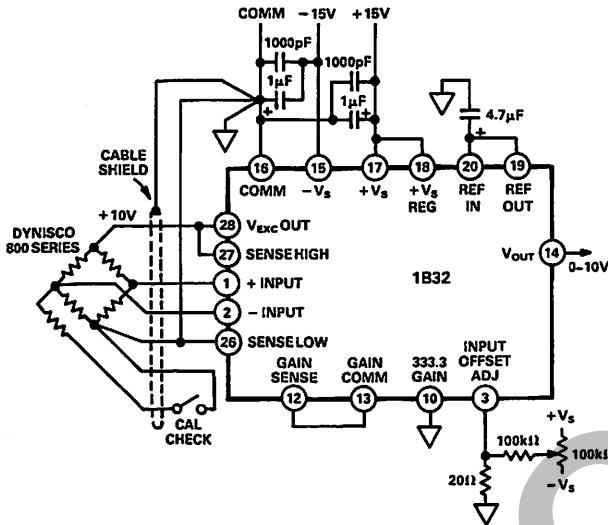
COMM −15V +15V

1000pF
1000pF
1μF
1μF
+
+
4.7μF
+

16 COMM
15 $-V_s$
17 $+V_s$
18 $+V_s$ REG
20 REF IN
19 REF OUT

CABLE SHIELD

+10V

DYNISCO 800 SERIES

28 $V_{EXC}$ OUT
27 SENSE HIGH
1 + INPUT
2 − INPUT
26 SENSE LOW

1B32

$V_{OUT}$ 14 0–10V

GAIN SENSE 12
GAIN COMM 13
333.3 GAIN 10
INPUT OFFSET ADJ 3

CAL CHECK

$+V_s$
100kΩ
100kΩ
20Ω
$-V_s$